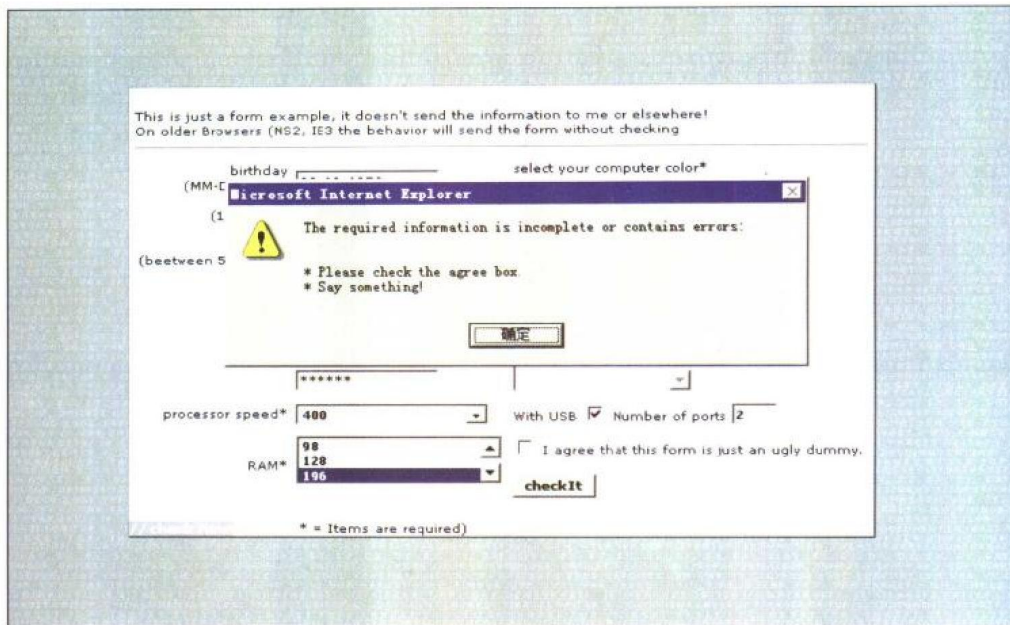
This is just a form example, it doesn't send the information to me or elsewhere!
On older Browsers (NS2, IE3 the behavior will send the form without checking

birthday

select your computer color*

(MM-D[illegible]

(1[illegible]

(beetween 5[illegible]

Microsoft Internet Explorer

The required information is incomplete or contains errors:

* Please check the agree box
* Say something!

确定

******

processor speed* 400

With USB ☑ Number of ports 2

98
128
196

RAM*

I agree that this form is just an ugly dummy.

checkIt

* = Items are required)